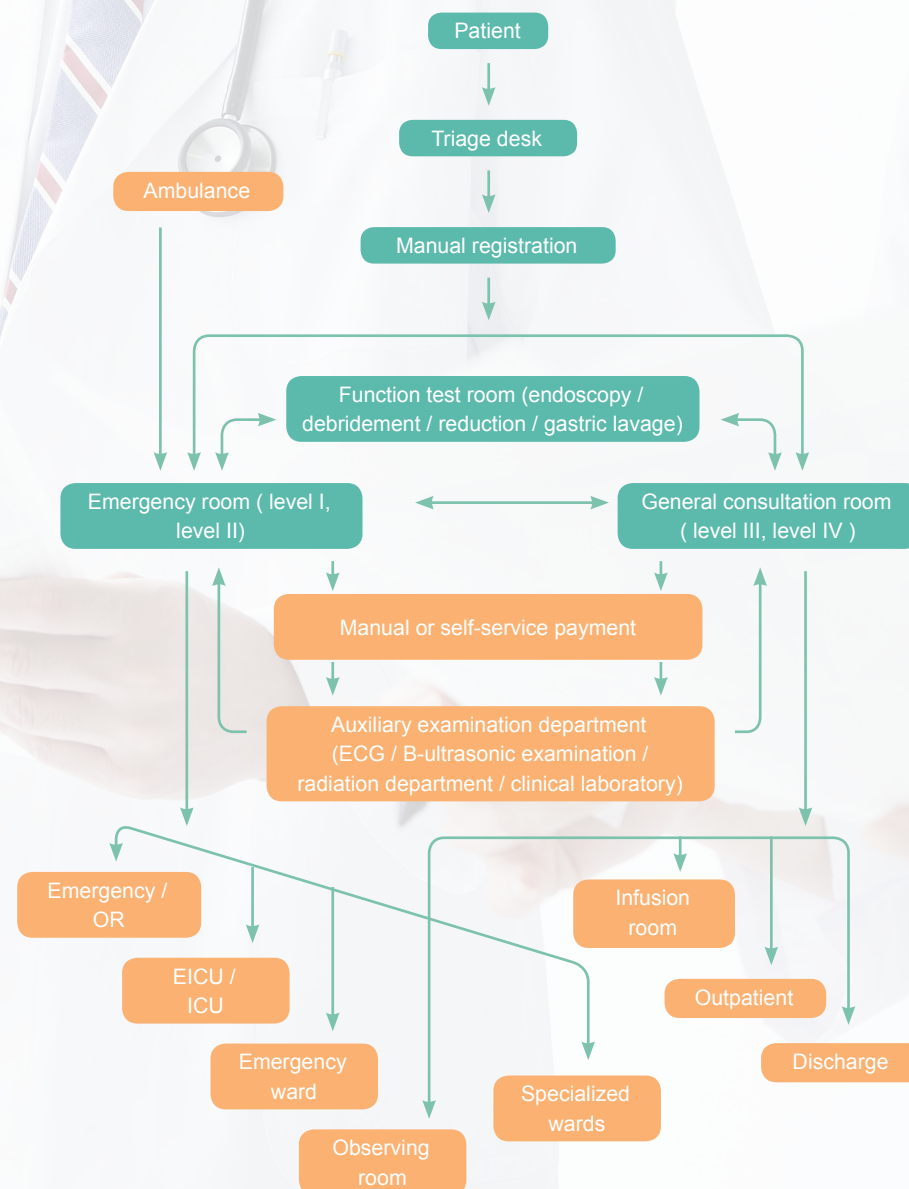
Patient

Triage desk

Ambulance

Manual registration

Function test room (endoscopy / debridement / reduction / gastric lavage)

Emergency room ( level I, level II)

General consultation room ( level III, level IV )

Manual or self-service payment

Auxiliary examination department (ECG / B-ultrasonic examination / radiation department / clinical laboratory)

Emergency / OR

Infusion room

EICU / ICU

Outpatient

Emergency ward

Discharge

Specialized wards

Observing room